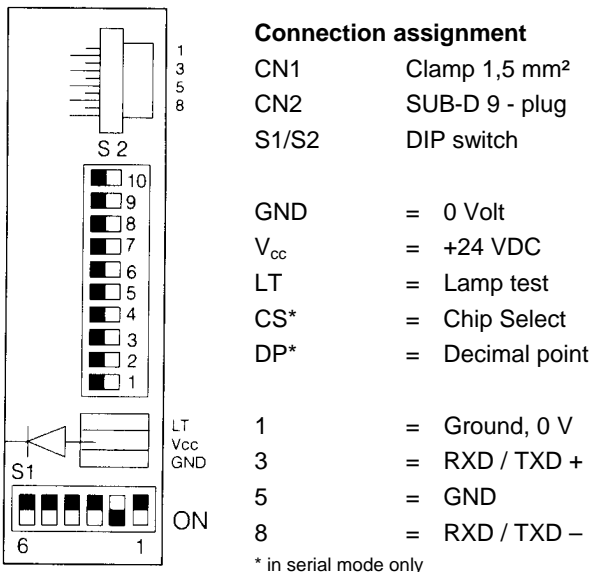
1
3
5
8
S 2
10
9
8
7
6
5
4
3
2
1
LT
Vcc
GND
S1
ON
6
1

**Connection assignment**

| | |
|---|---|
| CN1 | Clamp 1,5 mm² |
| CN2 | SUB-D 9 - plug |
| S1/S2 | DIP switch |

| | | |
|---|---|---|
| GND | = | 0 Volt |
| $V_{cc}$ | = | +24 VDC |
| LT | = | Lamp test |
| CS* | = | Chip Select |
| DP* | = | Decimal point |

| | | |
|---|---|---|
| 1 | = | Ground, 0 V |
| 3 | = | RXD / TXD + |
| 5 | = | GND |
| 8 | = | RXD / TXD – |

* in serial mode only